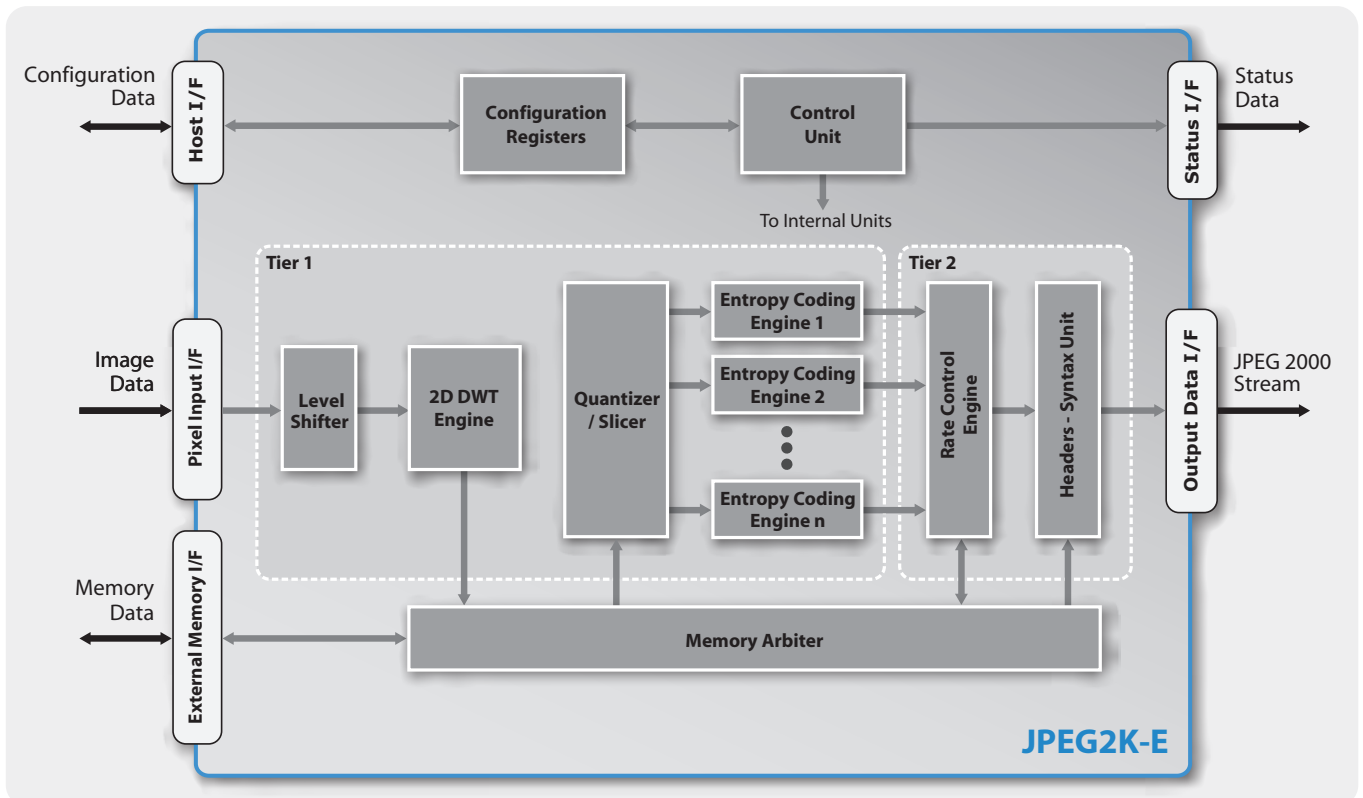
Configuration Data

Host I/F

Configuration Registers

Control Unit

Status I/F

Status Data

To Internal Units

Tier 1

Tier 2

Image Data

Pixel Input I/F

Level Shifter

2D DWT Engine

Quantizer / Slicer

Entropy Coding Engine 1

Entropy Coding Engine 2

Entropy Coding Engine n

Rate Control Engine

Headers - Syntax Unit

Output Data I/F

JPEG 2000 Stream

Memory Data

External Memory I/F

Memory Arbiter

JPEG2K-E